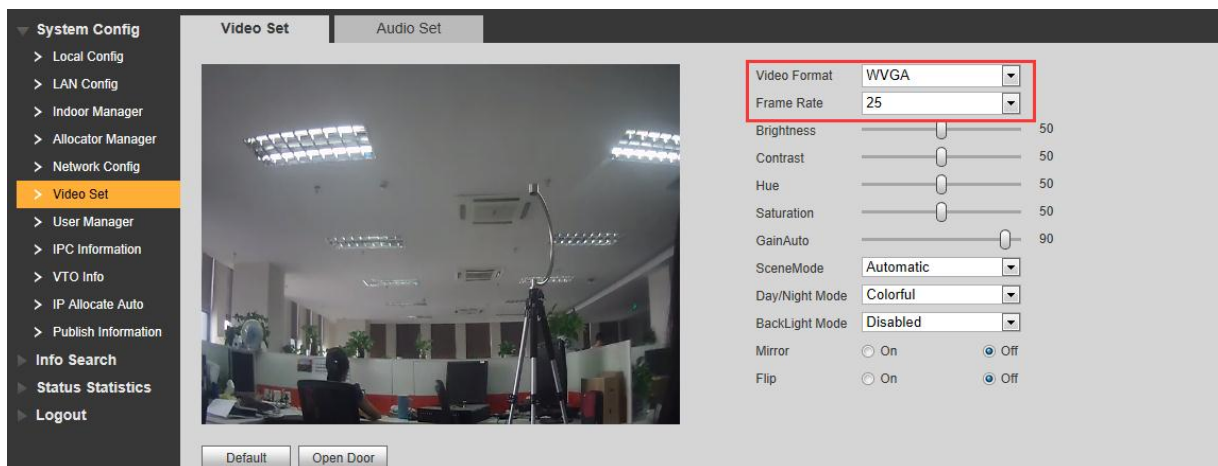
System Config
> Local Config
> LAN Config
> Indoor Manager
> Allocator Manager
> Network Config
> Video Set
> User Manager
> IPC Information
> VTO Info
> IP Allocate Auto
> Publish Information
Info Search
Status Statistics
Logout

Video Set
Audio Set

| | | |
|---|---|---|
| Video Format | WVGA | |
| Frame Rate | 25 | |
| Brightness | | 50 |
| Contrast | | 50 |
| Hue | | 50 |
| Saturation | | 50 |
| GainAuto | | 90 |
| SceneMode | Automatic | |
| Day/Night Mode | Colorful | |
| BackLight Mode | Disabled | |
| Mirror | On | Off |
| Flip | On | Off |

Default
Open Door